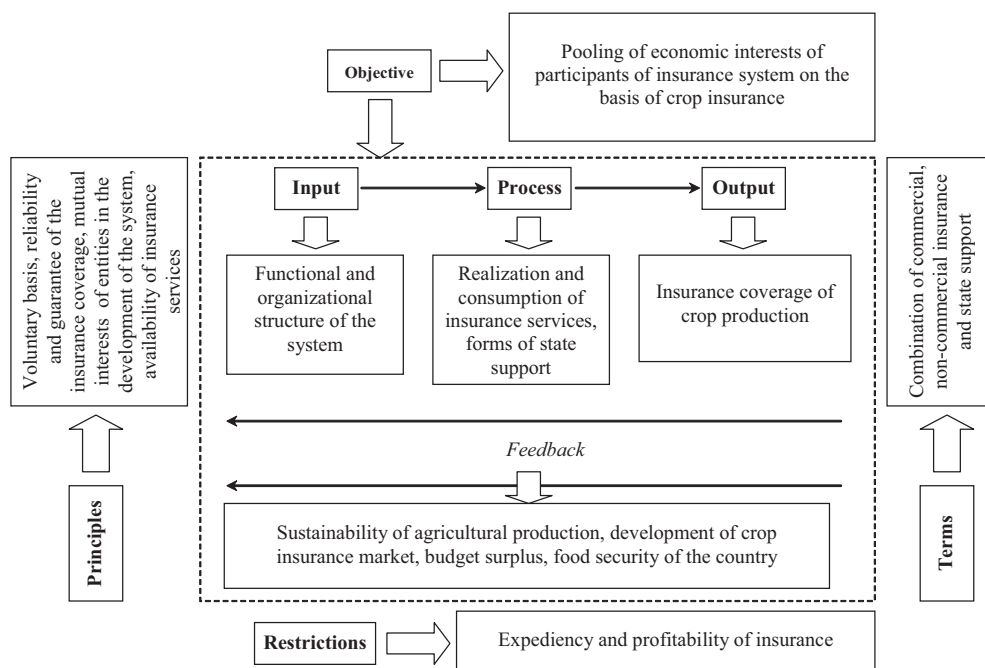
Objective

Pooling of economic interests of participants of insurance system on the basis of crop insurance

Voluntary basis, reliability and guarantee of the insurance coverage, mutual interests of entities in the development of the system, availability of insurance services

Input

Process

Output

Functional and organizational structure of the system

Realization and consumption of insurance services, forms of state support

Insurance coverage of crop production

Combination of commercial, non-commercial insurance and state support

Feedback

Sustainability of agricultural production, development of crop insurance market, budget surplus, food security of the country

Principles

Terms

Restrictions

Expediency and profitability of insurance